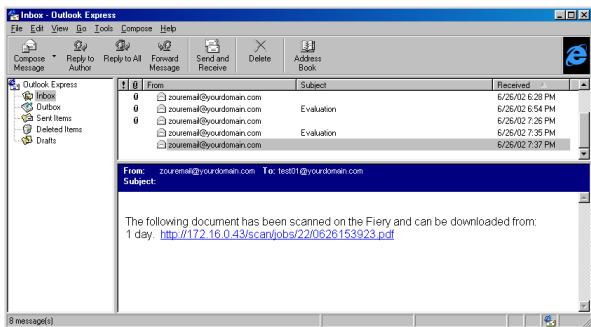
Inbox - Outlook Express

File Edit View Go Tools Compose Help

Compose Message
Reply to Author
Reply to All
Forward Message
Send and Receive
Delete
Address Book

Outlook Express
Inbox
Outbox
Sent Items
Deleted Items
Drafts

| ! | 0 | From | Subject | Received |
|---|---|---|---|---|
| | 0 | zouremail@yourdomain.com | | 6/26/02 6:28 PM |
| | 0 | zouremail@yourdomain.com | Evaluation | 6/26/02 6:54 PM |
| | 0 | zouremail@yourdomain.com | | 6/26/02 7:26 PM |
| | | zouremail@yourdomain.com | Evaluation | 6/26/02 7:35 PM |
| | | zouremail@yourdomain.com | | 6/26/02 7:37 PM |

From: zouremail@yourdomain.com To: test01@yourdomain.com
Subject:

The following document has been scanned on the Fiery and can be downloaded from: 1 day. http://172.16.0.43/scan/jobs/22/0626153923.pdf

8 message(s)